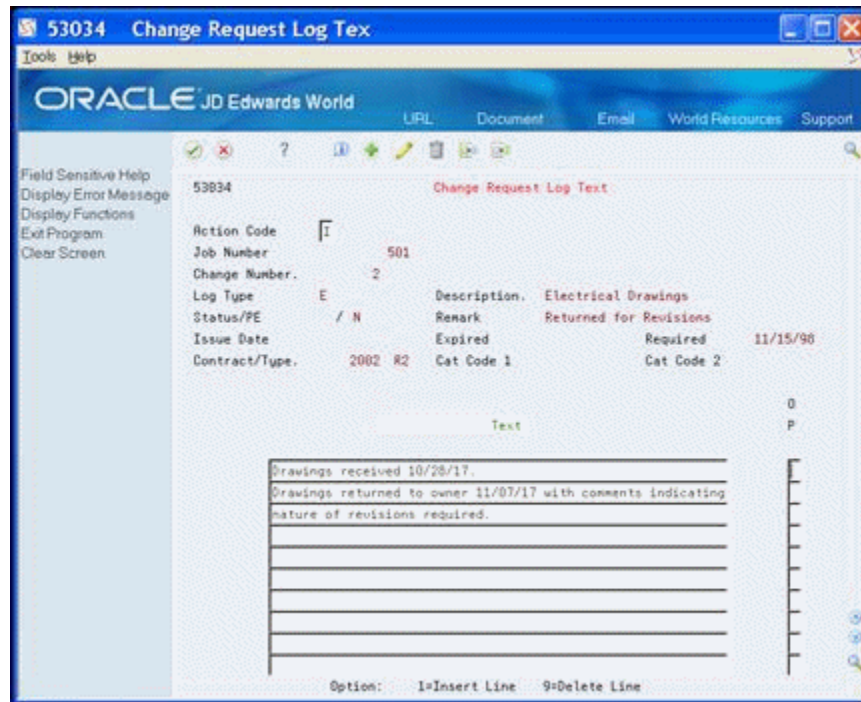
53034 Change Request Log Tex

Tools Help

ORACLE JD Edwards World

URL Document Email World Resources Support

Field Sensitive Help
Display Error Message
Display Functions
Exit Program
Clear Screen

53034 Change Request Log Text

Action Code I
Job Number 501
Change Number. 2
Log Type E Description. Electrical Drawings
Status/PE / N Remark Returned for Revisions
Issue Date Expired Required 11/15/98
Contract/Type. 2002 R2 Cat Code 1 Cat Code 2

Text

O
P

Drawings received 10/28/17.
Drawings returned to owner 11/07/17 with comments indicating
nature of revisions required.

Option: 1=Insert Line 9=Delete Line